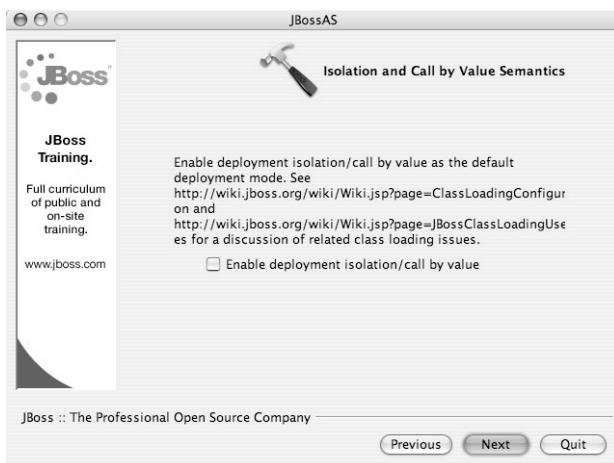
JBossAS

JBoss

JBoss Training.

Full curriculum of public and on-site training.

www.jboss.com

Isolation and Call by Value Semantics

Enable deployment isolation/call by value as the default deployment mode. See http://wiki.jboss.org/wiki/Wiki.jsp?page=ClassLoadingConfiguration and http://wiki.jboss.org/wiki/Wiki.jsp?page=JBossClassLoadingUses for a discussion of related class loading issues.

Enable deployment isolation/call by value

JBoss :: The Professional Open Source Company

Previous Next Quit